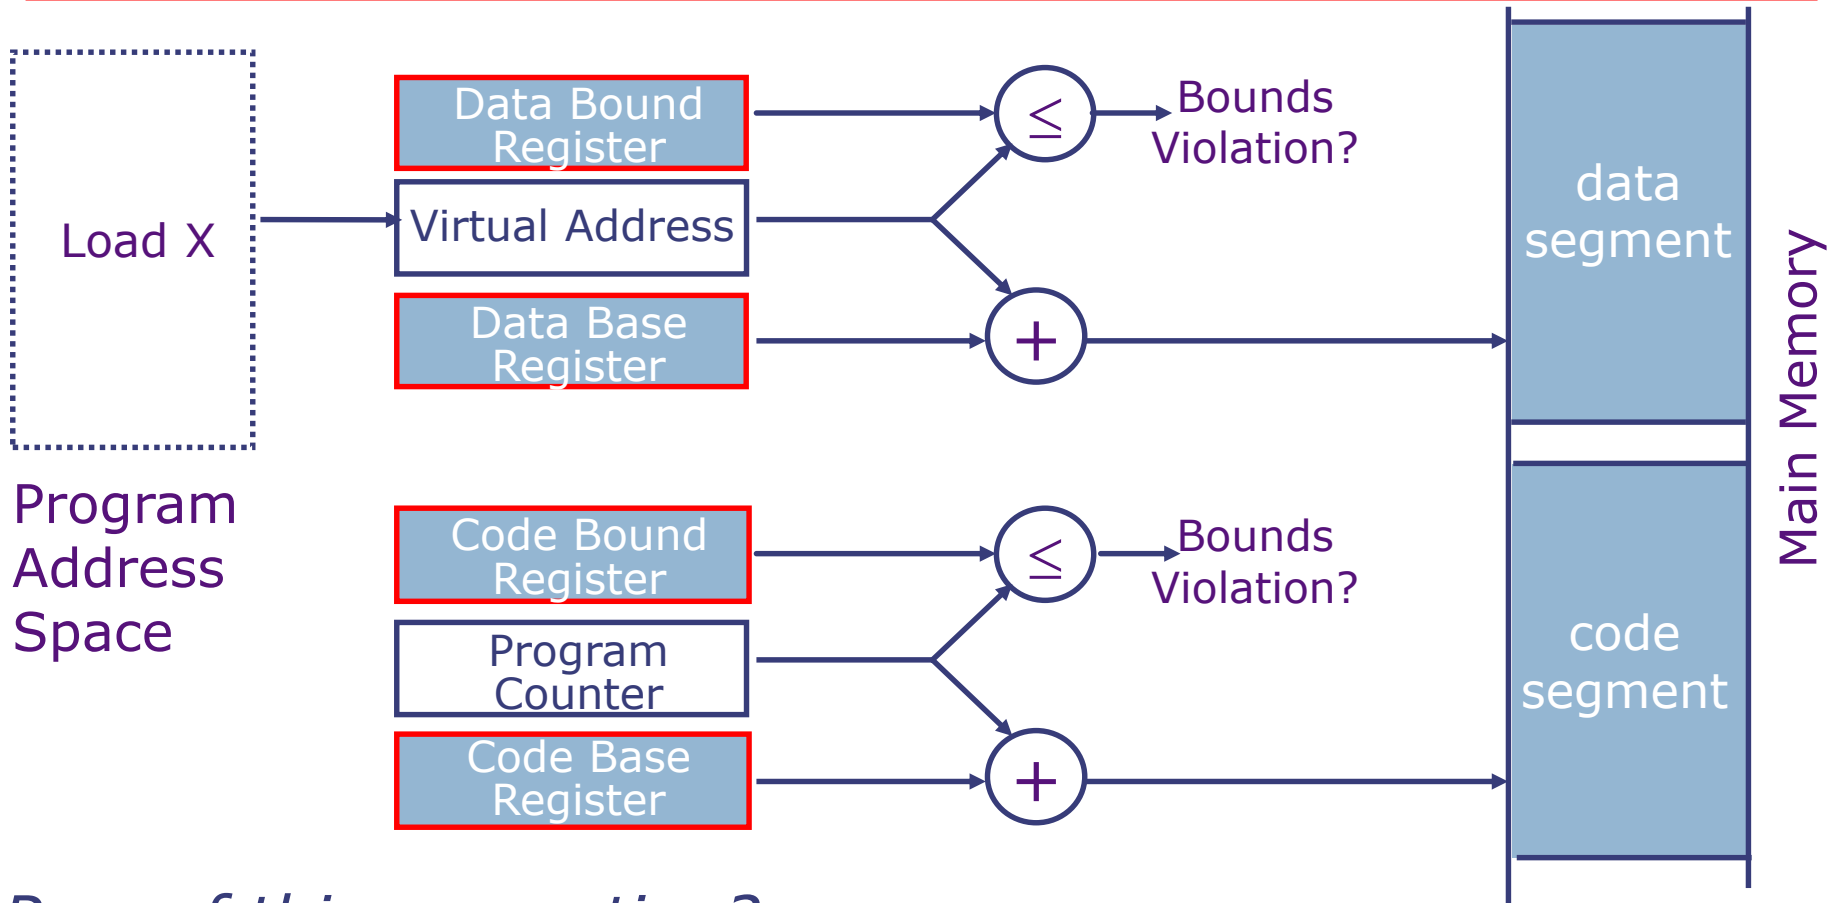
Load X

Program Address Space

Data Bound Register

Virtual Address

Data Base Register

$\leq$

Bounds Violation?

$+$

Code Bound Register

Program Counter

Code Base Register

$\leq$

Bounds Violation?

$+$

data segment

code segment

Main Memory

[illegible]